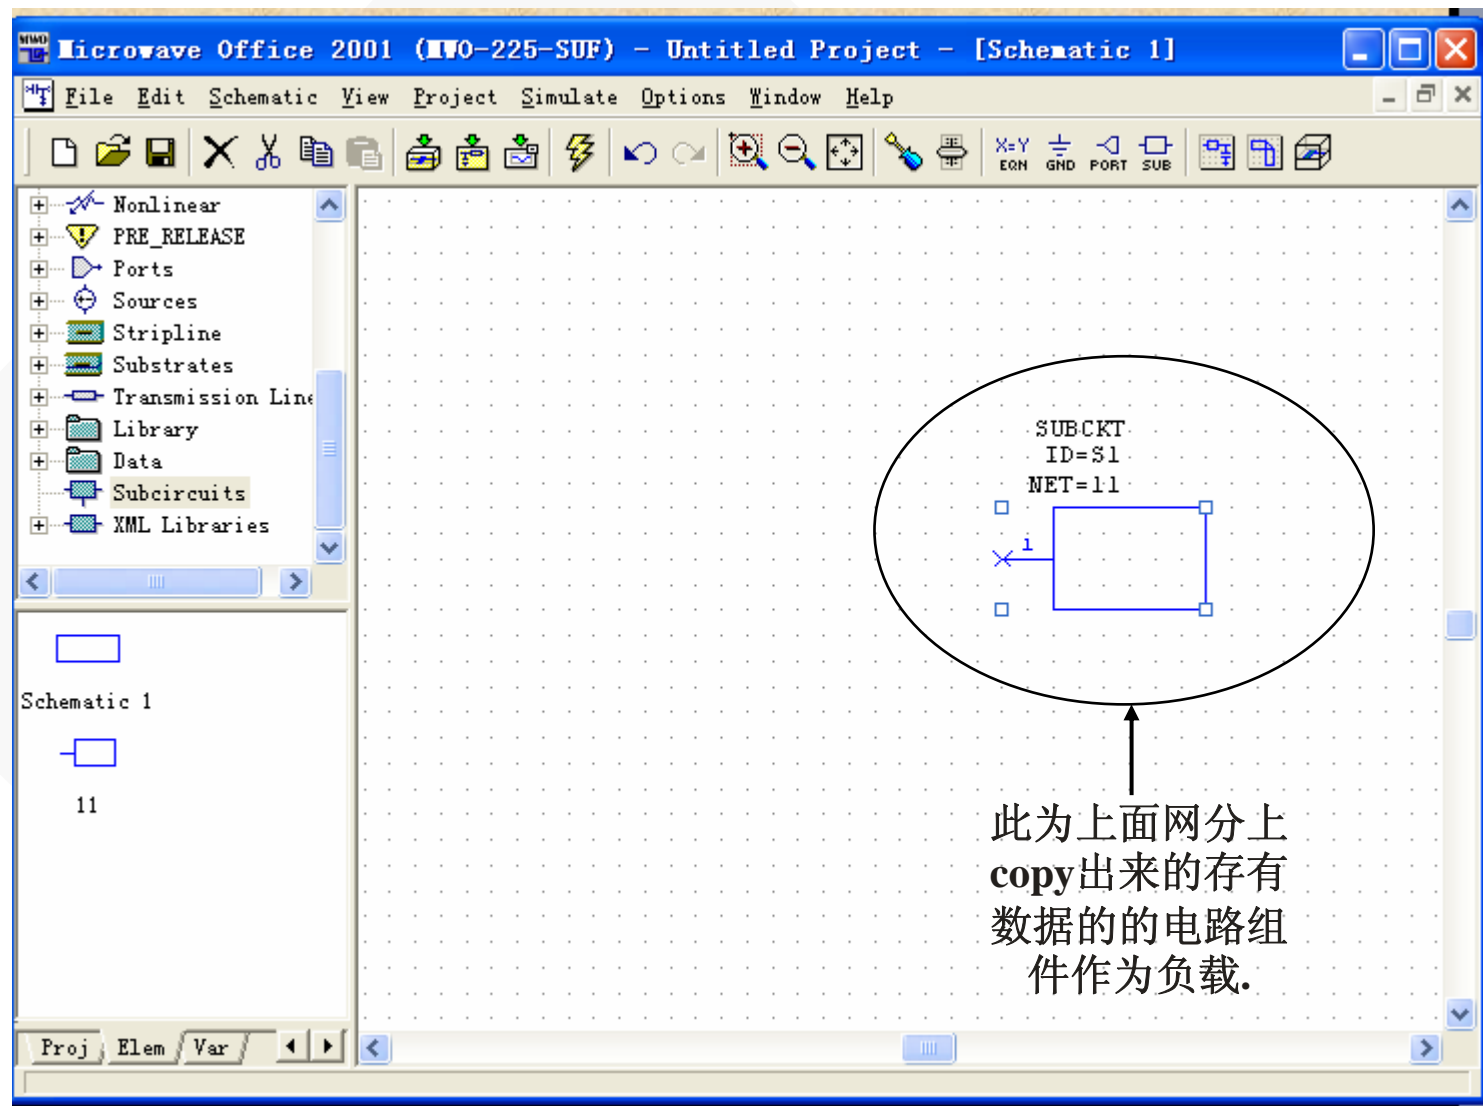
Microwave Office 2001 (MWO-225-SUF) - Untitled Project - [Schematic 1]

File Edit Schematic View Project Simulate Options Window Help

EQN GND PORT SUB

Nonlinear
PRE_RELEASE
Ports
Sources
Stripline
Substrates
Transmission Line
Library
Data
Subcircuits
XML Libraries

Schematic 1

11

Proj Elem Var

SUBCKT
ID=S1
NET=11

1

此为上面网分上copy出来的存有数据的的电路组件作为负载.